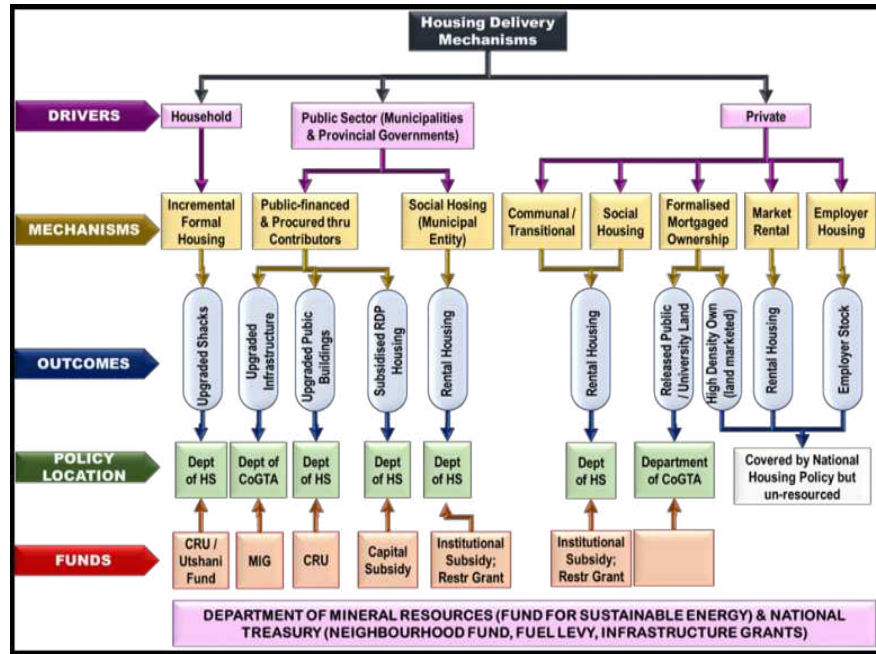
Housing Delivery Mechanisms

DRIVERS

Household

Public Sector (Municipalities & Provincial Governments)

Private

MECHANISMS

Incremental Formal Housing

Public-financed & Procured thru Contributors

Social Hosing (Municipal Entity)

Communal / Transitional

Social Housing

Formalised Mortgaged Ownership

Market Rental

Employer Housing

OUTCOMES

Upgraded Shacks

Upgraded Infrastructure

Upgraded Public Buildings

Subsidised RDP Housing

Rental Housing

Rental Housing

Released Public / University Land

High Density Own (land marketed)

Rental Housing

Employer Stock

POLICY LOCATION

Dept of HS

Dept of CoGTA

Dept of HS

Dept of HS

Dept of HS

Dept of HS

Department of CoGTA

Covered by National Housing Policy but un-resourced

FUNDS

CRU / Utshani Fund

MIG

CRU

Capital Subsidy

Institutional Subsidy; Restr Grant

Institutional Subsidy; Restr Grant

DEPARTMENT OF MINERAL RESOURCES (FUND FOR SUSTAINABLE ENERGY) & NATIONAL TREASURY (NEIGHBOURHOOD FUND, FUEL LEVY, INFRASTRUCTURE GRANTS)